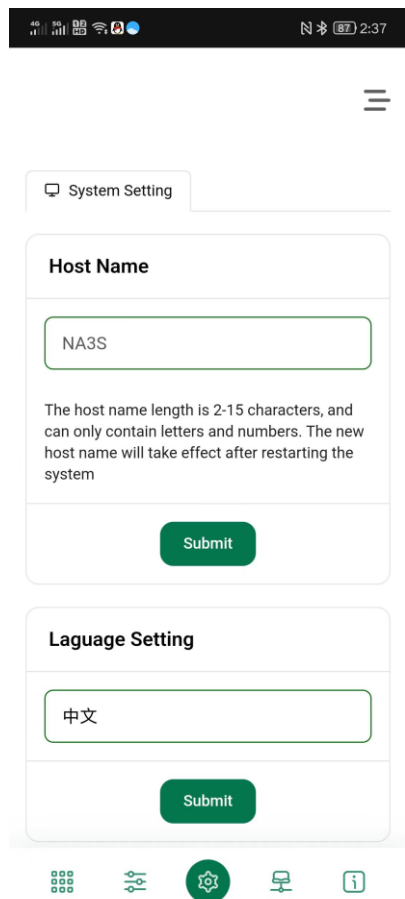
4G 5G HD 87 2:37

System Setting

Host Name

NA3S

The host name length is 2-15 characters, and can only contain letters and numbers. The new host name will take effect after restarting the system

Submit

Laguage Setting

中文

Submit